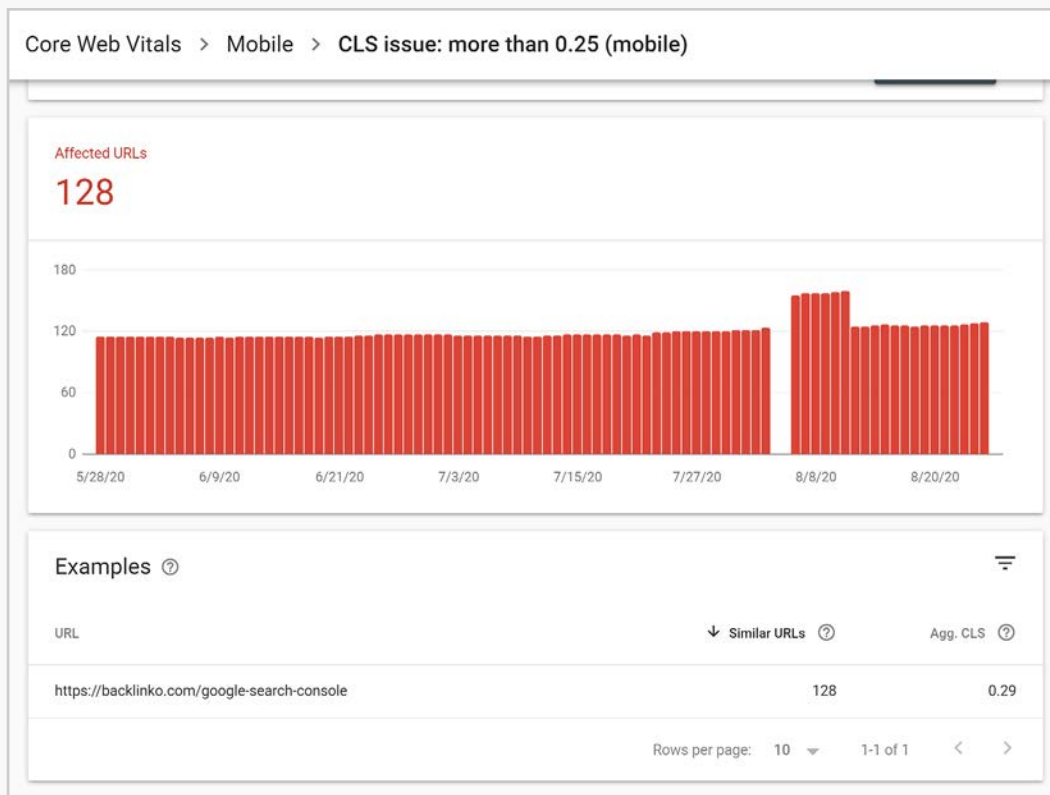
Core Web Vitals > Mobile > CLS issue: more than 0.25 (mobile)

Affected URLs
128

180
120
60
0
5/28/20 6/9/20 6/21/20 7/3/20 7/15/20 7/27/20 8/8/20 8/20/20

Examples

| URL | Similar URLs | Agg. CLS |
|---|---|---|
| https://backlinko.com/google-search-console | 128 | 0.29 |

Rows per page: 10 1-1 of 1